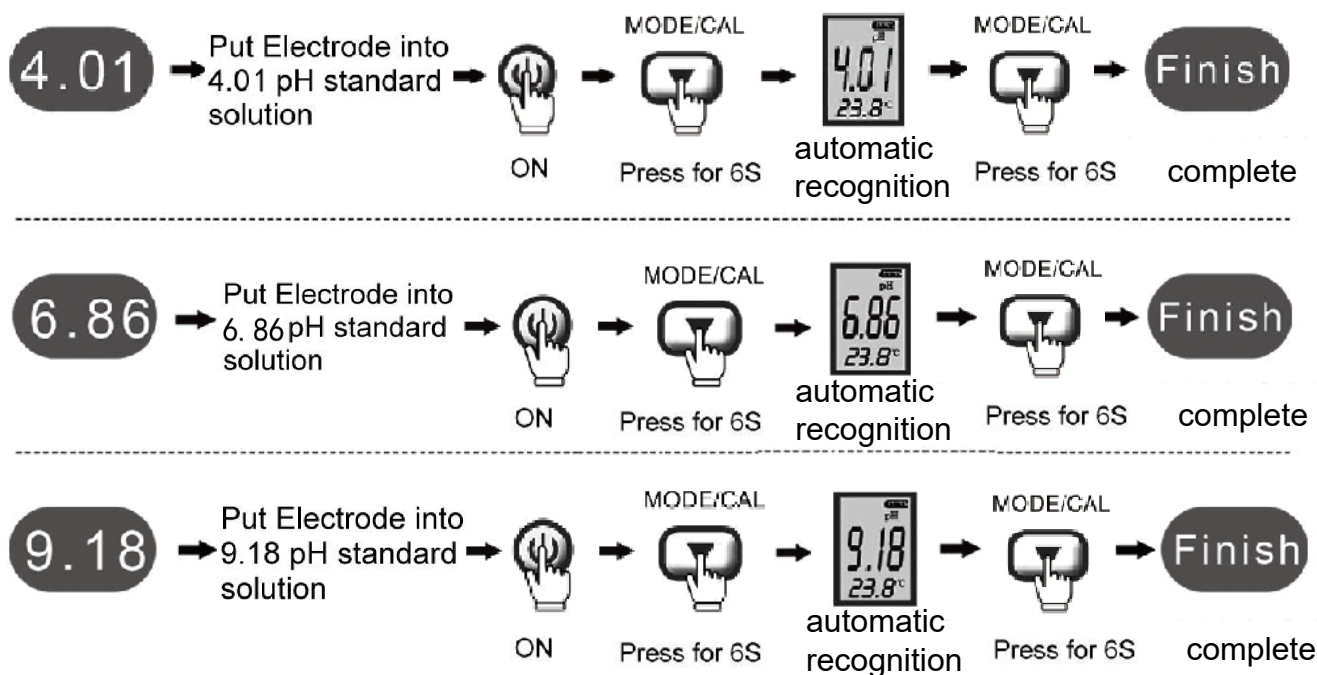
4.01 Put Electrode into 4.01 pH standard solution

ON

MODE/CAL

Press for 6S

pH
4.01
23.8°c

automatic recognition

MODE/CAL

Press for 6S

Finish

complete

6.86 Put Electrode into 6. 86 pH standard solution

ON

MODE/CAL

Press for 6S

pH
6.86
23.8°c

automatic recognition

MODE/CAL

Press for 6S

Finish

complete

9.18 Put Electrode into 9.18 pH standard solution

ON

MODE/CAL

Press for 6S

pH
9.18
23.8°c

automatic recognition

MODE/CAL

Press for 6S

Finish

complete